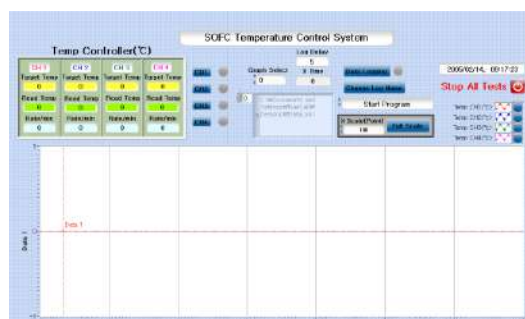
SOFC Temperature Control System

Temp Controller(℃)

| CH 1 | CH 2 | CH 3 | CH 4 |
|---|---|---|---|
| Target Temp | Target Temp | Target Temp | Target Temp |
| 0 | 0 | 0 | 0 |
| Read Temp | Read Temp | Read Temp | Read Temp |
| 0 | 0 | 0 | 0 |
| Rate/min | Rate/min | Rate/min | Rate/min |
| 0 | 0 | 0 | 0 |

CH1
CH2
CH3
CH4

Graph Select
0

Log Delay
5
X Time
0

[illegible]

Data Logging

Change Log Name

Start Program

X Scale(Point)
100
Full Scale

2005/05/14 , 09:17:23

Stop All Tests

Temp CH1(℃)
Temp CH2(℃)
Temp CH3(℃)
Temp CH4(℃)

Data 1

Data 1